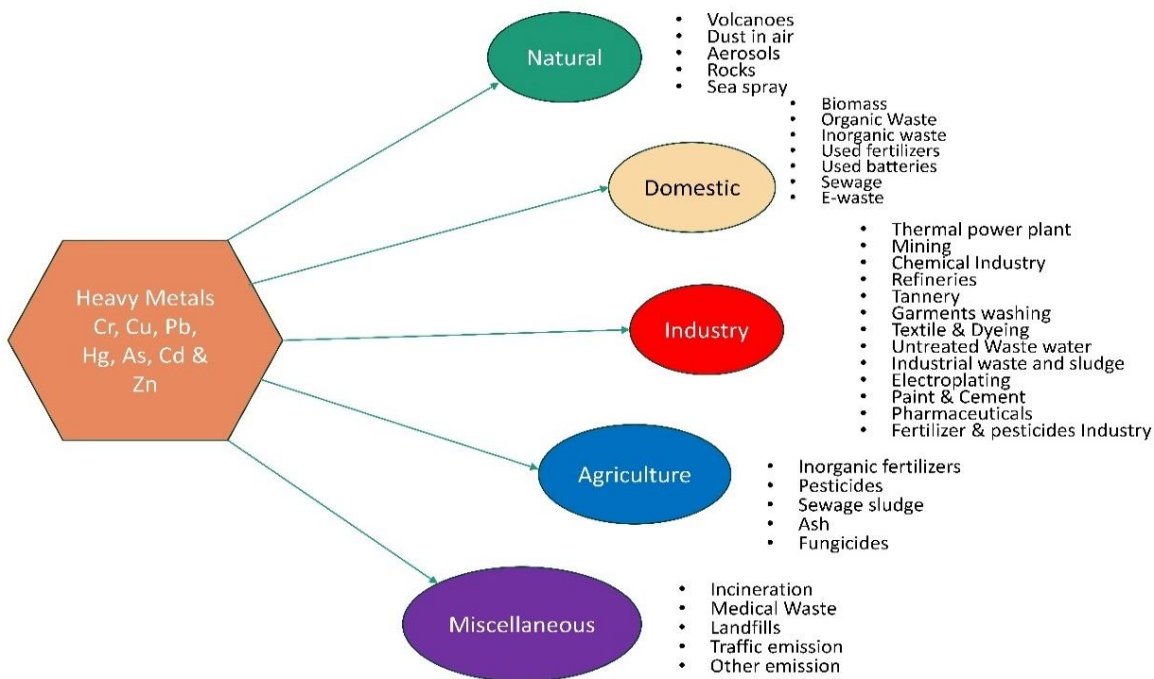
Heavy Metals Cr, Cu, Pb, Hg, As, Cd & Zn

Natural

- Volcanoes
- Dust in air
- Aerosols
- Rocks
- Sea spray

Domestic

- Biomass
- Organic Waste
- Inorganic waste
- Used fertilizers
- Used batteries
- Sewage
- E-waste

Industry

- Thermal power plant
- Mining
- Chemical Industry
- Refineries
- Tannery
- Garments washing
- Textile & Dyeing
- Untreated Waste water
- Industrial waste and sludge
- Electroplating
- Paint & Cement
- Pharmaceuticals
- Fertilizer & pesticides Industry

Agriculture

- Inorganic fertilizers
- Pesticides
- Sewage sludge
- Ash
- Fungicides

Miscellaneous

- Incineration
- Medical Waste
- Landfills
- Traffic emission
- Other emission